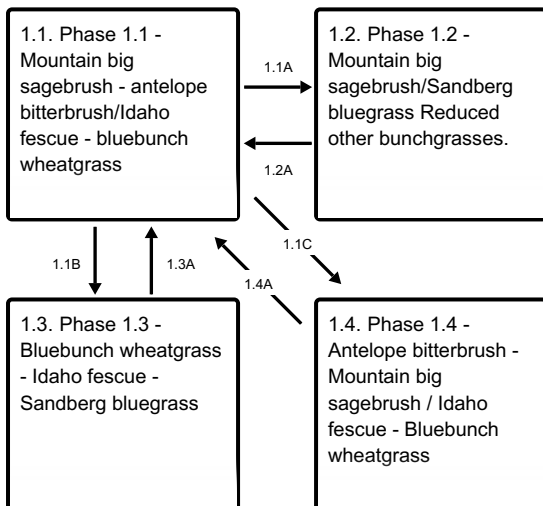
1.1. Phase 1.1 - Mountain big sagebrush - antelope bitterbrush/Idaho fescue - bluebunch wheatgrass

1.1A

1.2A

1.2. Phase 1.2 - Mountain big sagebrush/Sandberg bluegrass Reduced other bunchgrasses.

1.1B

1.3A

1.4A

1.1C

1.3. Phase 1.3 - Bluebunch wheatgrass - Idaho fescue - Sandberg bluegrass

1.4. Phase 1.4 - Antelope bitterbrush - Mountain big sagebrush / Idaho fescue - Bluebunch wheatgrass